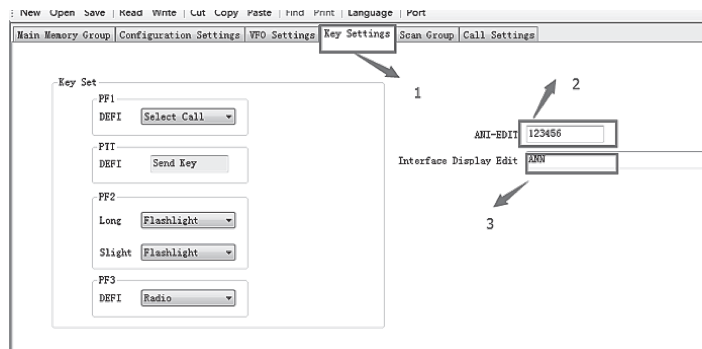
New Open Save | Read Write | Cut Copy Paste | Find Print | Language | Port

Main Memory Group | Configuration Settings | VFO Settings | Key Settings | Scan Group | Call Settings

Key Set

PF1
DEFI Select Call

PTT
DEFI Send Key

PF2
Long Flashlight
Slight Flashlight

PF3
DEFI Radio

1

2

ANI-EDIT 123456

Interface Display Edit AMN

3